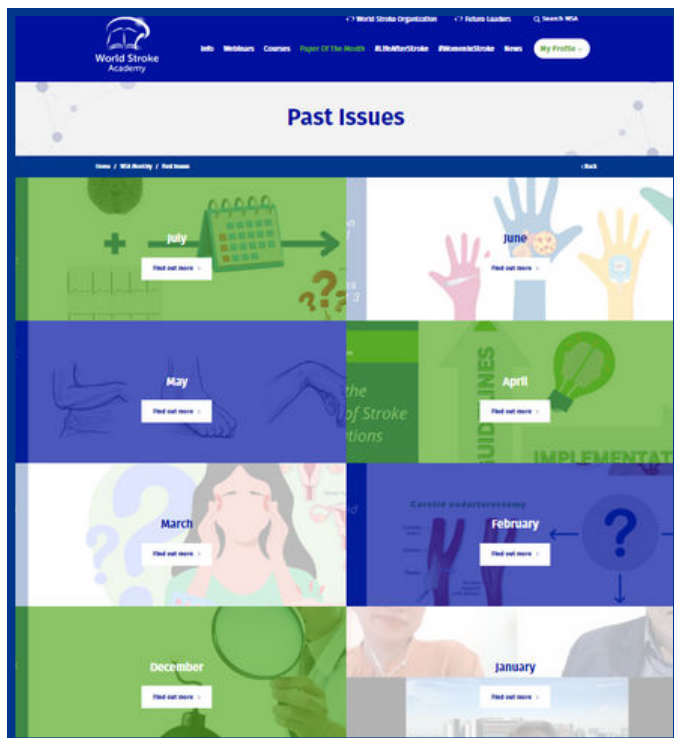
World Stroke Academy

World Stroke Organization   Future Leaders   Search WSA

Info   Webinars   Courses   Paper Of The Month   #LifeAfterStroke   #WomenInStroke   News   My Profile

Past Issues

Home / WSA Monthly / Past Issues   ‹ Back

July
Find out more

June
Find out more

May
Find out more

April
Find out more

the
of Stroke
tions

GUIDELINES

IMPLEMENTAT

March
Find out more

February
Find out more

Carotid endarterectomy

December
Find out more

January
Find out more